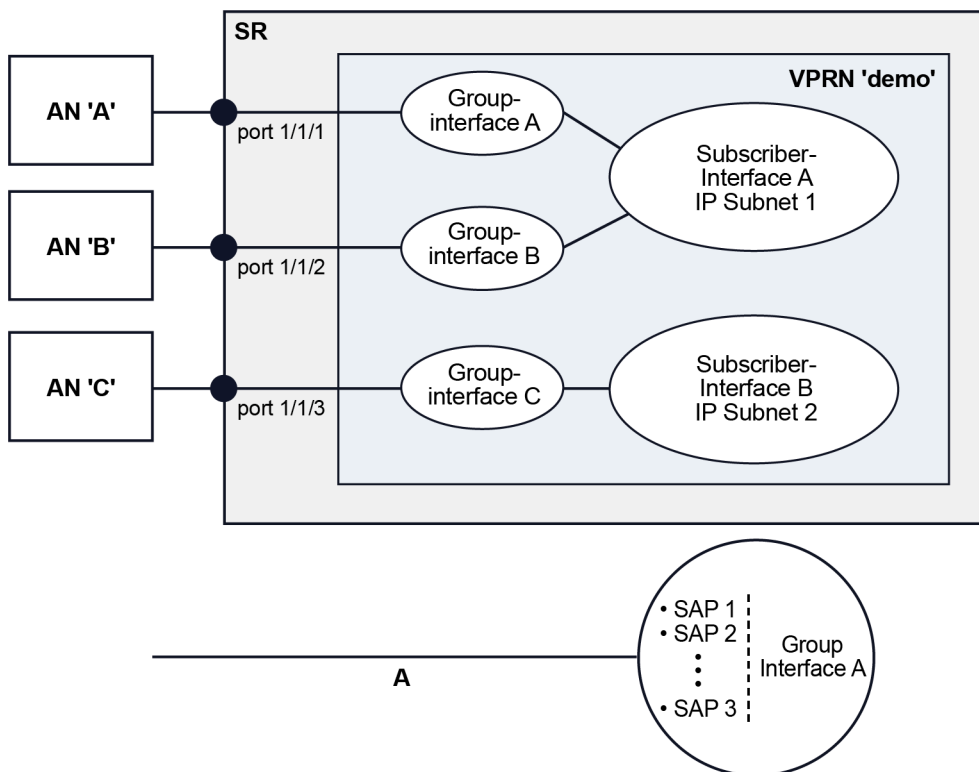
SR

VPRN 'demo'

AN 'A'

port 1/1/1

Group-interface A

Subscriber-Interface A IP Subnet 1

AN 'B'

port 1/1/2

Group-interface B

AN 'C'

port 1/1/3

Group-interface C

Subscriber-Interface B IP Subnet 2

A

• SAP 1
• SAP 2
⋮
• SAP 3

Group Interface A